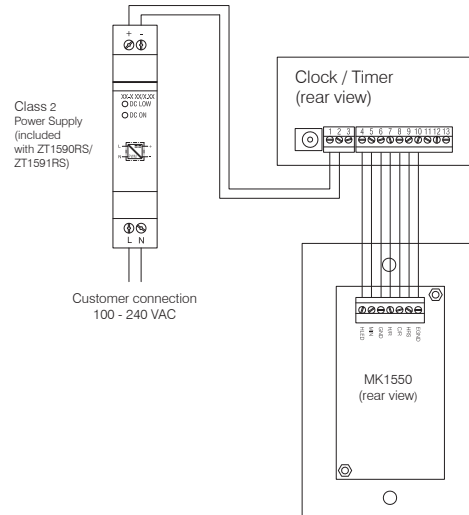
+ -

XX-X XX/X.XX
DC LOW
DC ON

L N

Class 2 Power Supply (included with ZT1590RS/ ZT1591RS)

Customer connection
100 - 240 VAC

Clock / Timer
(rear view)

1 2 3 4 5 6 7 8 9 10 11 12 13

HLED
MIN
GND
HR
CR
HRS
EGND

MK1550
(rear view)